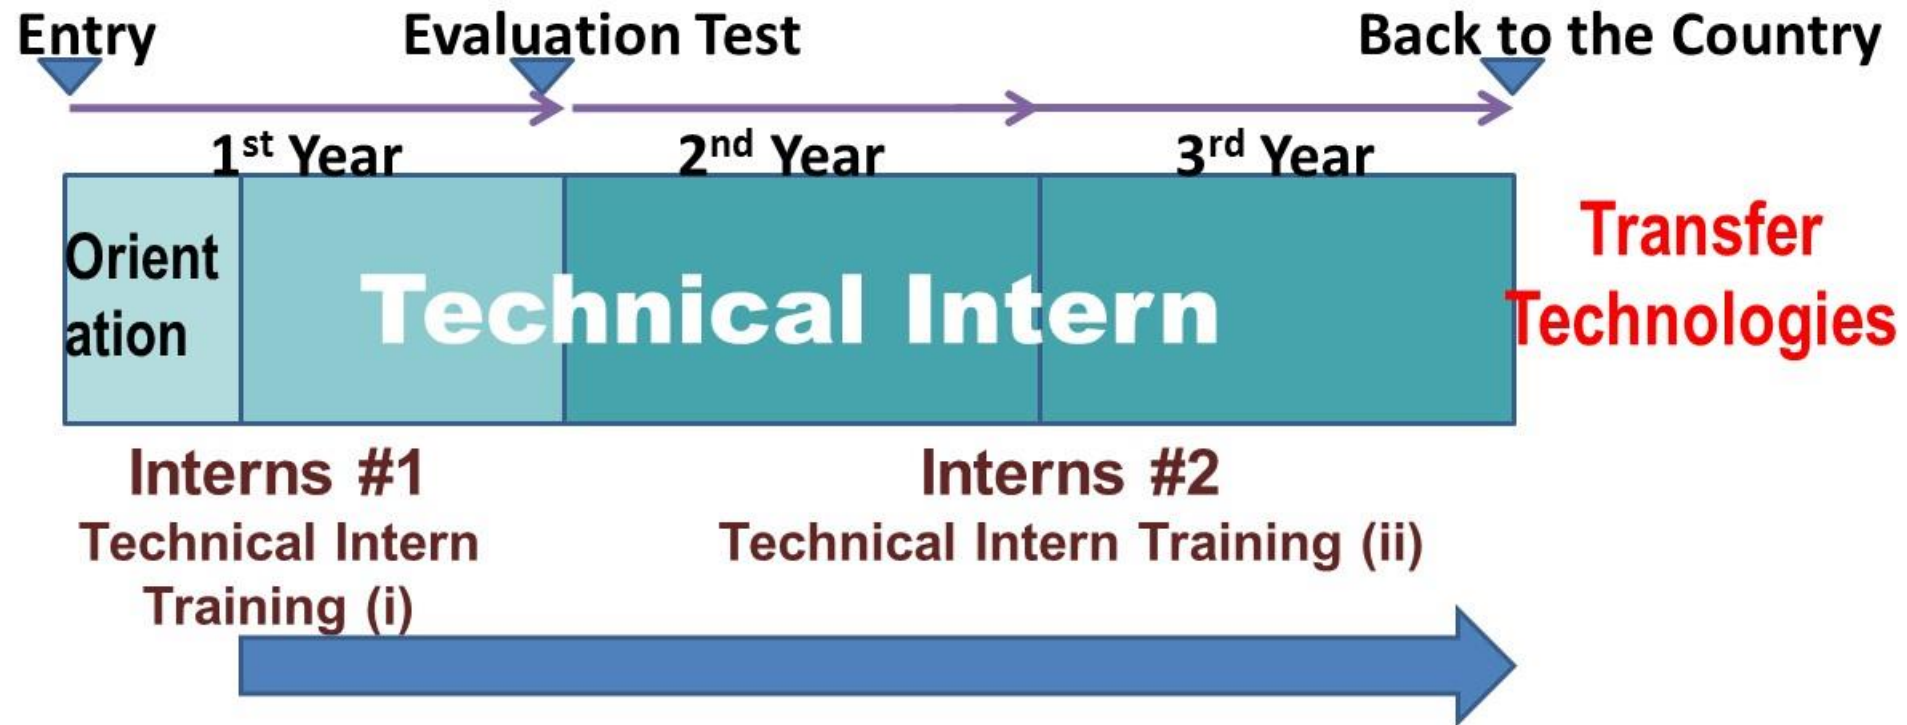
Entry

Evaluation Test

Back to the Country

1$^{st}$ Year

2$^{nd}$ Year

3$^{rd}$ Year

Orient ation

Technical Intern

Transfer Technologies

Interns #1

Technical Intern Training (i)

Interns #2

Technical Intern Training (ii)